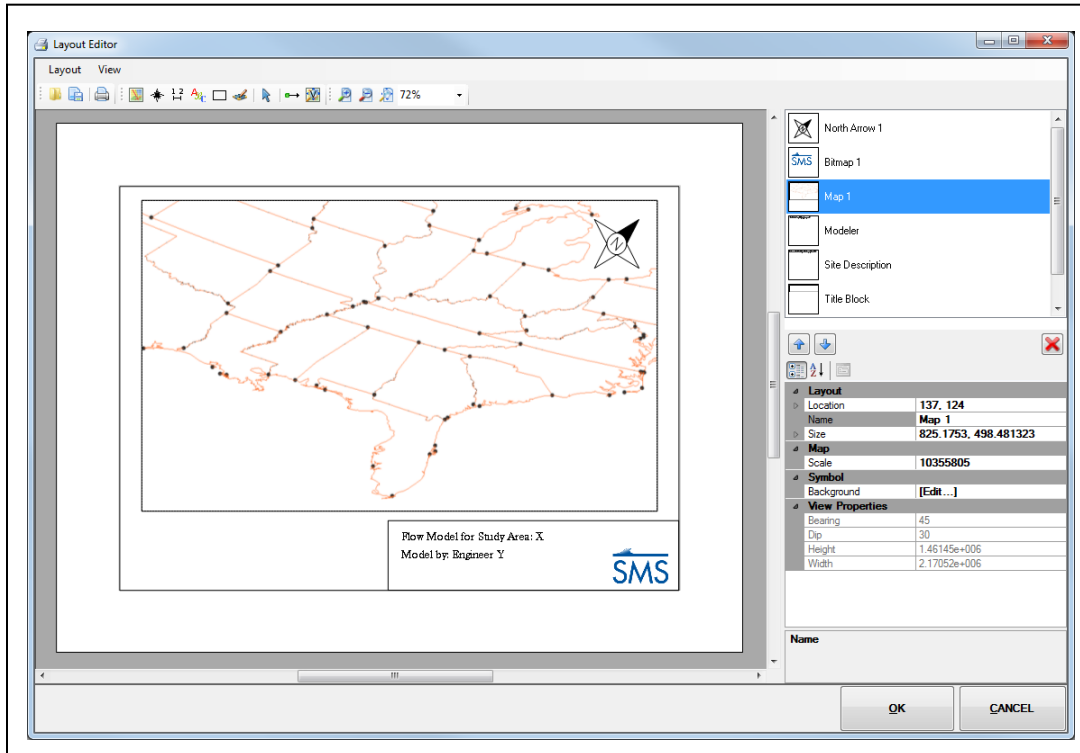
Layout Editor

Layout View

72%

N

Flow Model for Study Area: X
Model by: Engineer Y

SMS

North Arrow 1
SMS Bitmap 1
Map 1
Modeler
Site Description
Title Block

| Layout | |
|---|---|
| Location | 137, 124 |
| Name | Map 1 |
| Size | 825.1753, 498.481323 |
| Map | |
| Scale | 10355805 |
| Symbol | |
| Background | [Edit...] |
| View Properties | |
| Bearing | 45 |
| Dip | 30 |
| Height | 1.46145e+006 |
| Width | 2.17052e+006 |

Name

OK
CANCEL